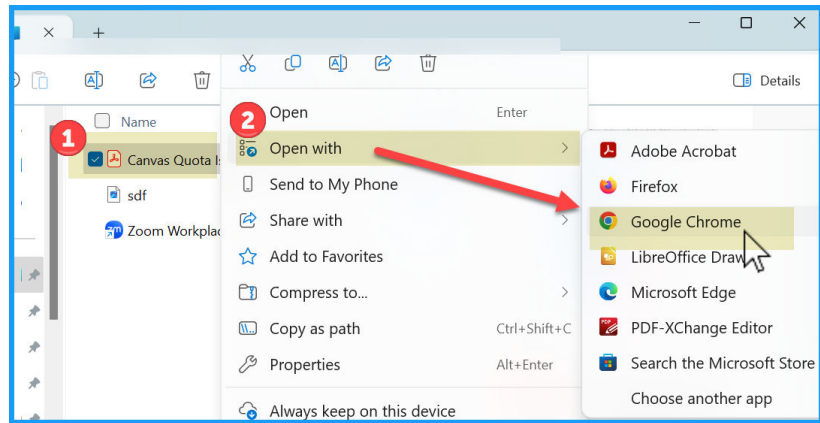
+

Details

Name

1

Canvas Quota I

sdf

Zoom Workplac

2

Open Enter

Open with

Send to My Phone

Share with

Add to Favorites

Compress to...

Copy as path Ctrl+Shift+C

Properties Alt+Enter

Always keep on this device

Adobe Acrobat

Firefox

Google Chrome

LibreOffice Draw

Microsoft Edge

PDF-XChange Editor

Search the Microsoft Store

Choose another app